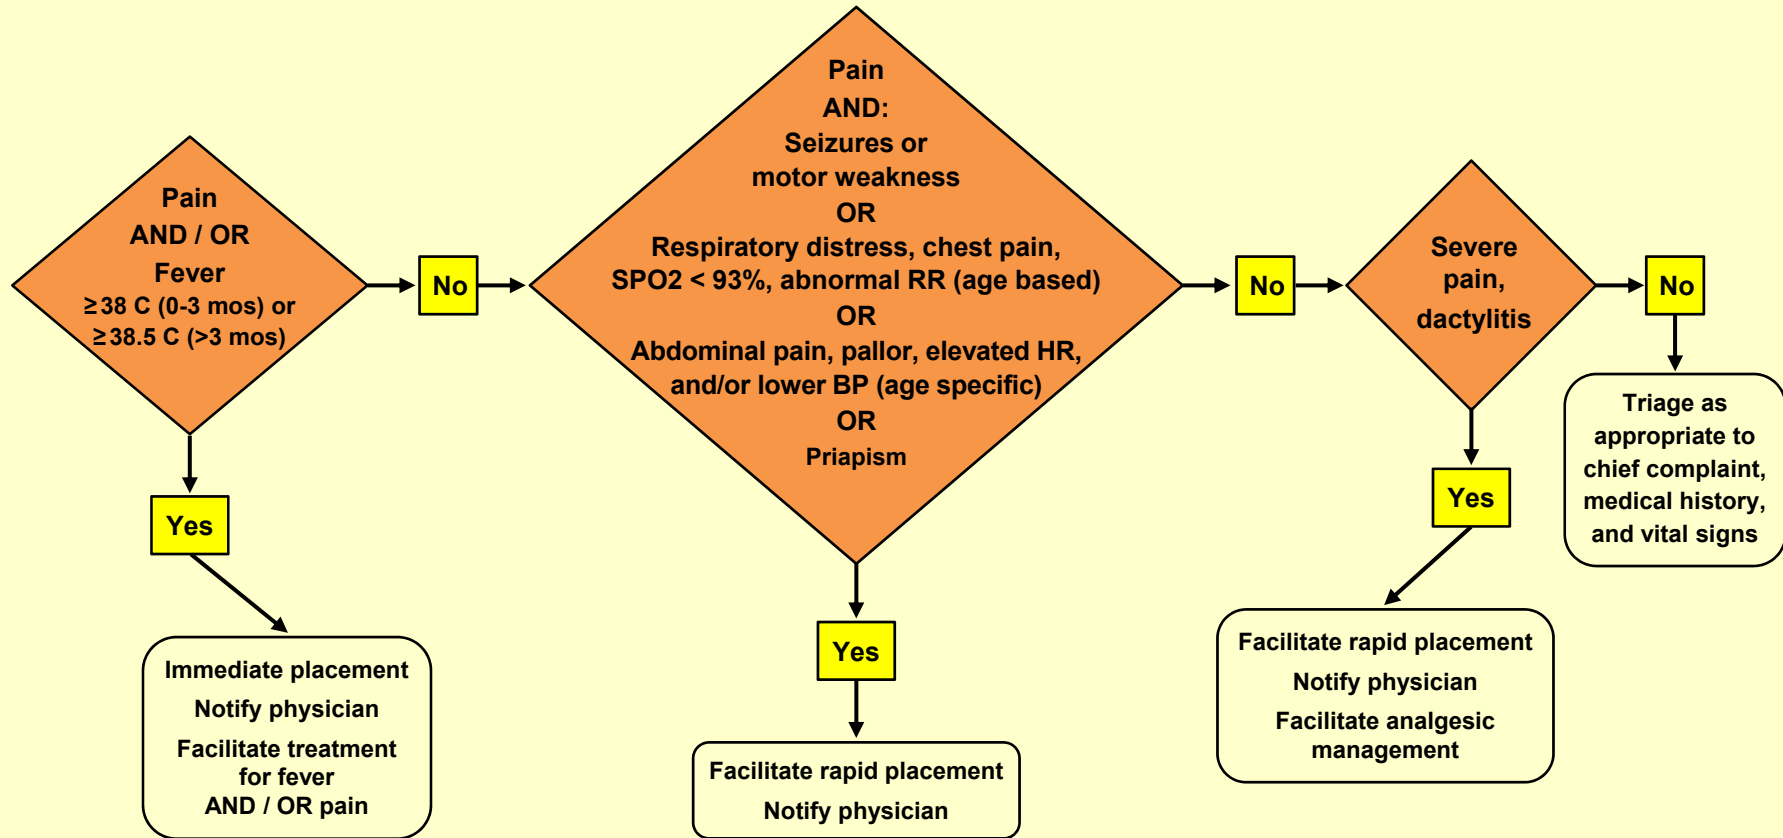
Pain
AND / OR
Fever
≥38 C (0-3 mos) or
≥38.5 C (>3 mos)

No

Pain
AND:
Seizures or
motor weakness
OR
Respiratory distress, chest pain,
SPO2 < 93%, abnormal RR (age based)
OR
Abdominal pain, pallor, elevated HR,
and/or lower BP (age specific)
OR
Priapism

No

Severe
pain,
dactylitis

No

Triage as
appropriate to
chief complaint,
medical history,
and vital signs

Yes

Immediate placement
Notify physician
Facilitate treatment
for fever
AND / OR pain

Yes

Facilitate rapid placement
Notify physician

Yes

Facilitate rapid placement
Notify physician
Facilitate analgesic
management